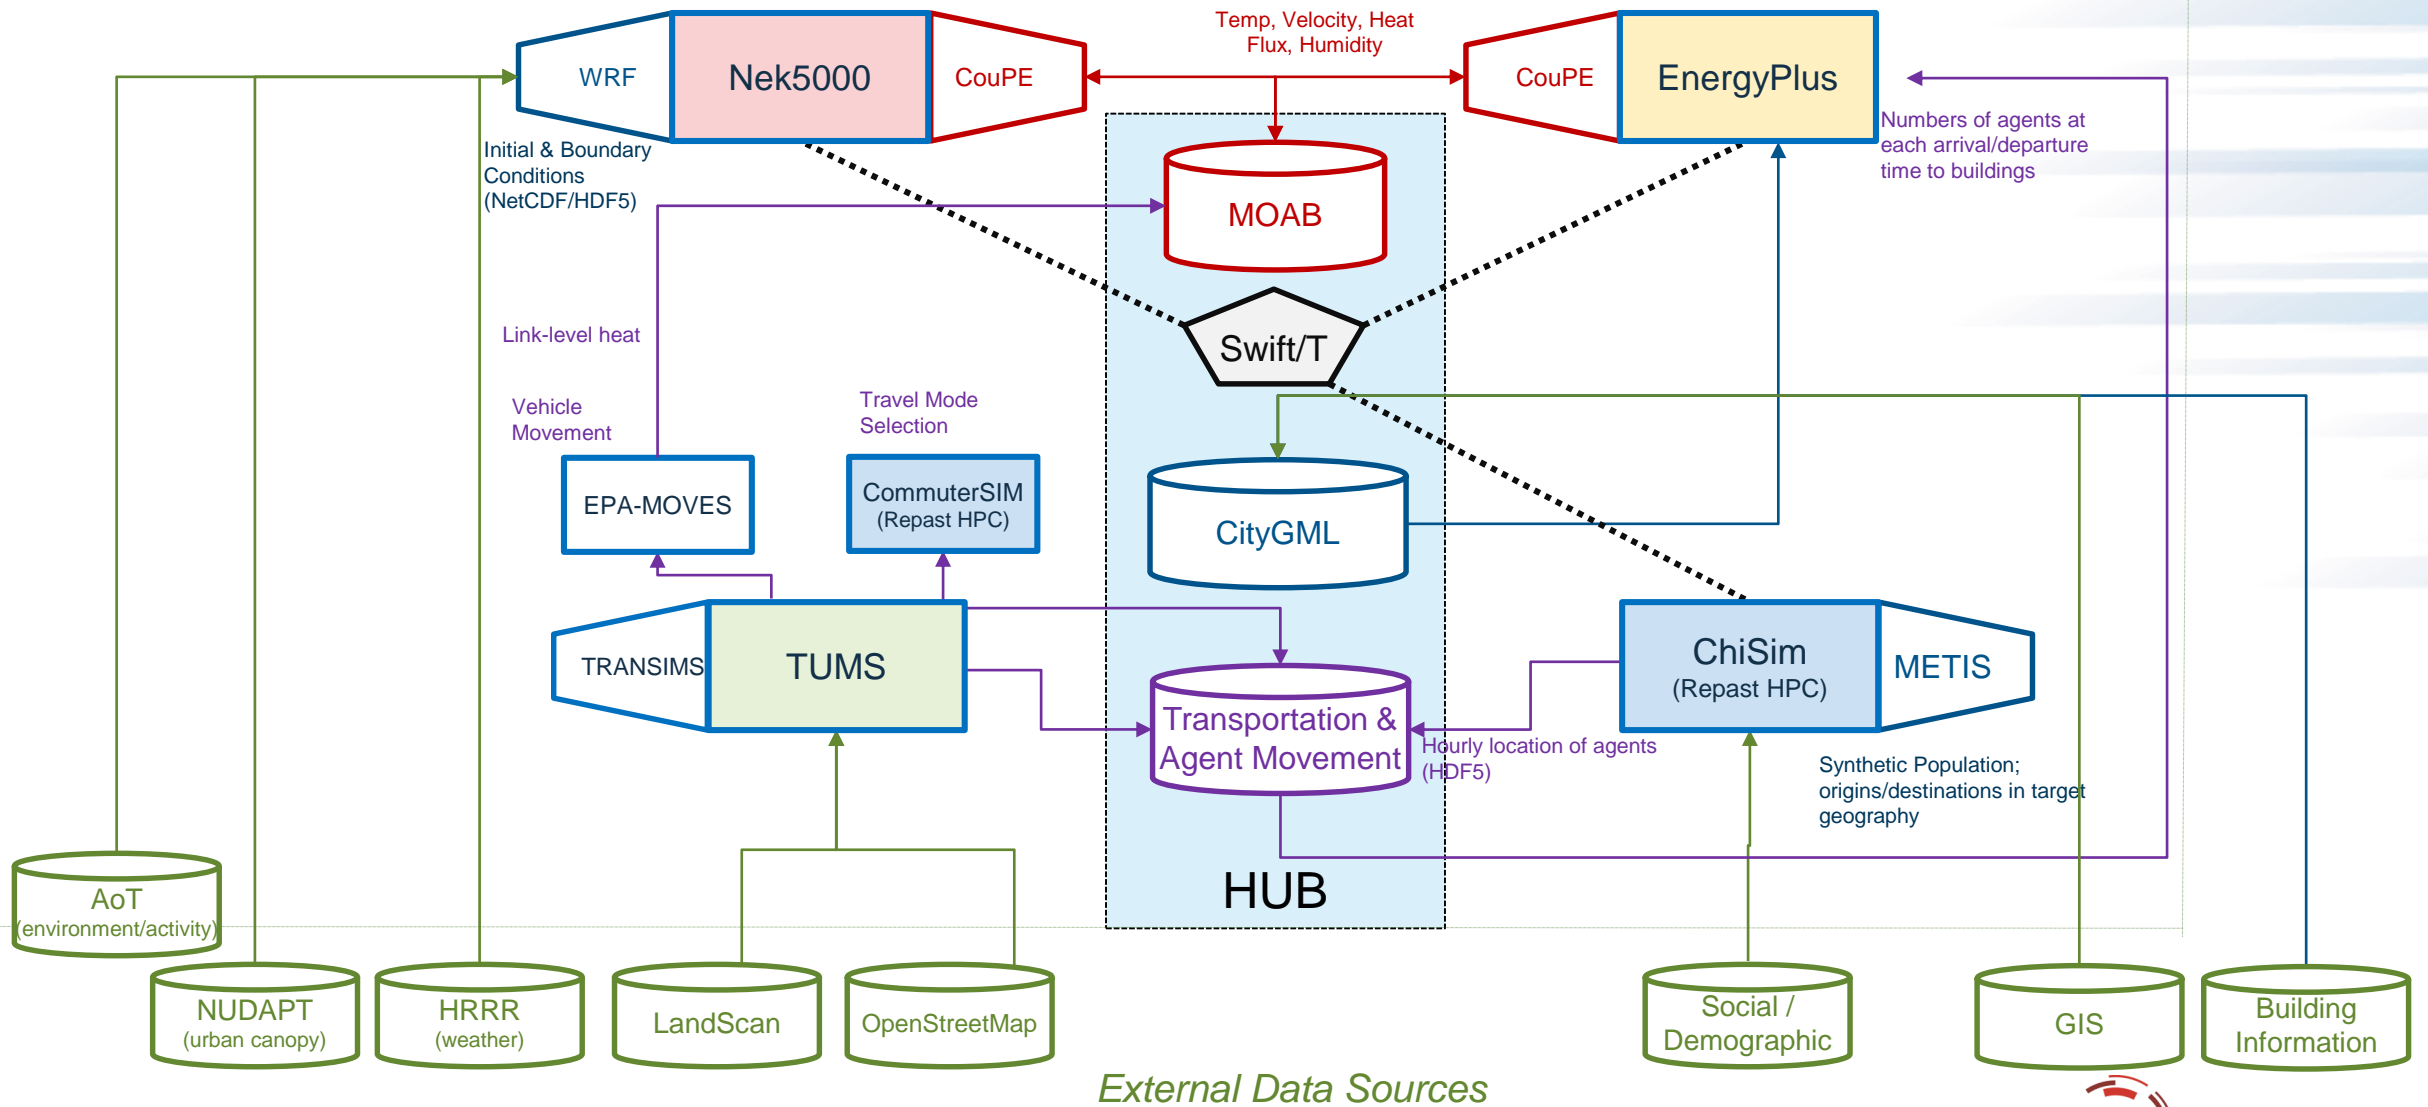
WRF

Nek5000

CouPE

Temp, Velocity, Heat Flux, Humidity

CouPE

EnergyPlus

Initial & Boundary Conditions (NetCDF/HDF5)

MOAB

Numbers of agents at each arrival/departure time to buildings

Link-level heat

Swift/T

Vehicle Movement

Travel Mode Selection

EPA-MOVES

CommuterSIM (Repast HPC)

CityGML

TRANSIMS

TUMS

Transportation & Agent Movement

ChiSim (Repast HPC)

METIS

Hourly location of agents (HDF5)

Synthetic Population; origins/destinations in target geography

HUB

AoT (environment/activity)

NUDAPT (urban canopy)

HRRR (weather)

LandScan

OpenStreetMap

Social / Demographic

GIS

Building Information

External Data Sources